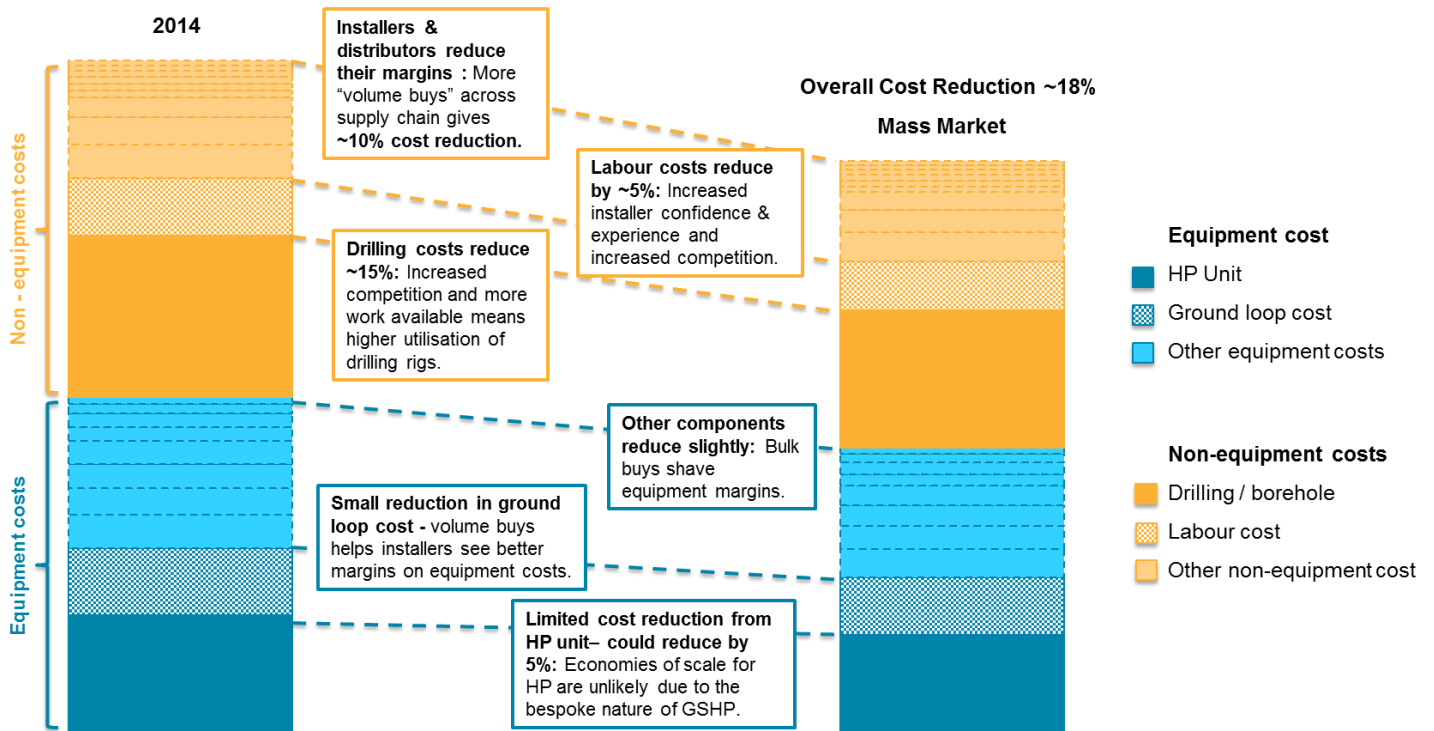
2014

Non - equipment costs

Equipment costs

**Installers & distributors reduce their margins :** More "volume buys" across supply chain gives **~10% cost reduction.**

Overall Cost Reduction ~18%

Mass Market

**Labour costs reduce by ~5%:** Increased installer confidence & experience and increased competition.

**Drilling costs reduce ~15%:** Increased competition and more work available means higher utilisation of drilling rigs.

**Other components reduce slightly:** Bulk buys shave equipment margins.

**Small reduction in ground loop cost -** volume buys helps installers see better margins on equipment costs.

**Limited cost reduction from HP unit– could reduce by 5%:** Economies of scale for HP are unlikely due to the bespoke nature of GSHP.

Equipment cost
HP Unit
Ground loop cost
Other equipment costs

Non-equipment costs
Drilling / borehole
Labour cost
Other non-equipment cost